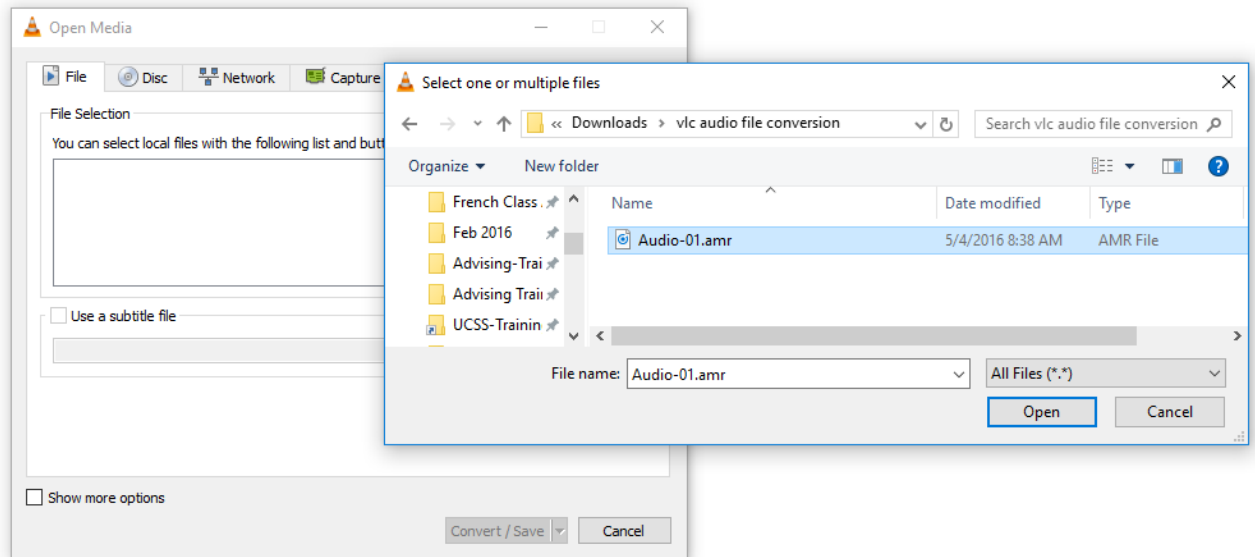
Open Media

File | Disc | Network | Capture

File Selection

You can select local files with the following list and butt

Use a subtitle file

Show more options

Convert / Save | Cancel

Select one or multiple files

« Downloads › vlc audio file conversion

Search vlc audio file conversion

Organize ▾ | New folder

French Class
Feb 2016
Advising-Trai
Advising Trai
UCSS-Trainin

| Name | Date modified | Type |
|---|---|---|
| Audio-01.amr | 5/4/2016 8:38 AM | AMR File |

File name: Audio-01.amr

All Files (*.*)

Open | Cancel